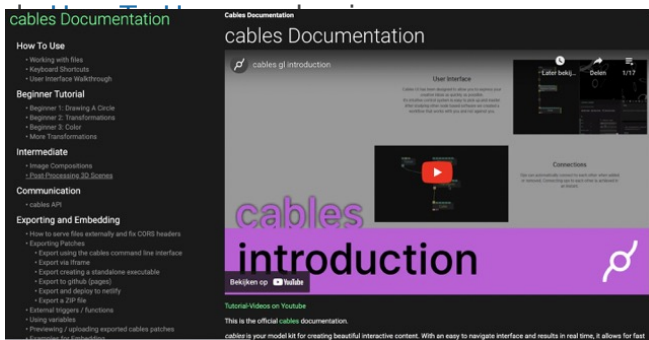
cables Documentation

How To Use
• Working with files
• Keyboard Shortcuts
• User Interface Walkthrough

Beginner Tutorial
• Beginner 1: Drawing A Circle
• Beginner 2: Transformations
• Beginner 3: Color
• More Transformations

Intermediate
• Image Compositions
• Post-Processing 3D Scenes

Communication
• cables API

Exporting and Embedding
• How to serve files externally and fix CORS headers
• Exporting Patches
• Export using the cables command line interface
• Export via iframe
• Export creating a standalone executable
• Export to github (pages)
• Export and deploy to netlify
• Export to a ZIP file
• External triggers / functions
• Using variables
• Previewing / uploading exported cables patches
• Examples for Embedding

Cables Documentation

cables Documentation

cables gl introduction

Later bekijk... Delen 1/17

User Interface

Connections

cables

introduction

Bekijken op YouTube

Tutorial-Videos on Youtube

This is the official cables documentation.

cables is your model kit for creating beautiful interactive content. With an easy to navigate interface and results in real time, it allows for fast